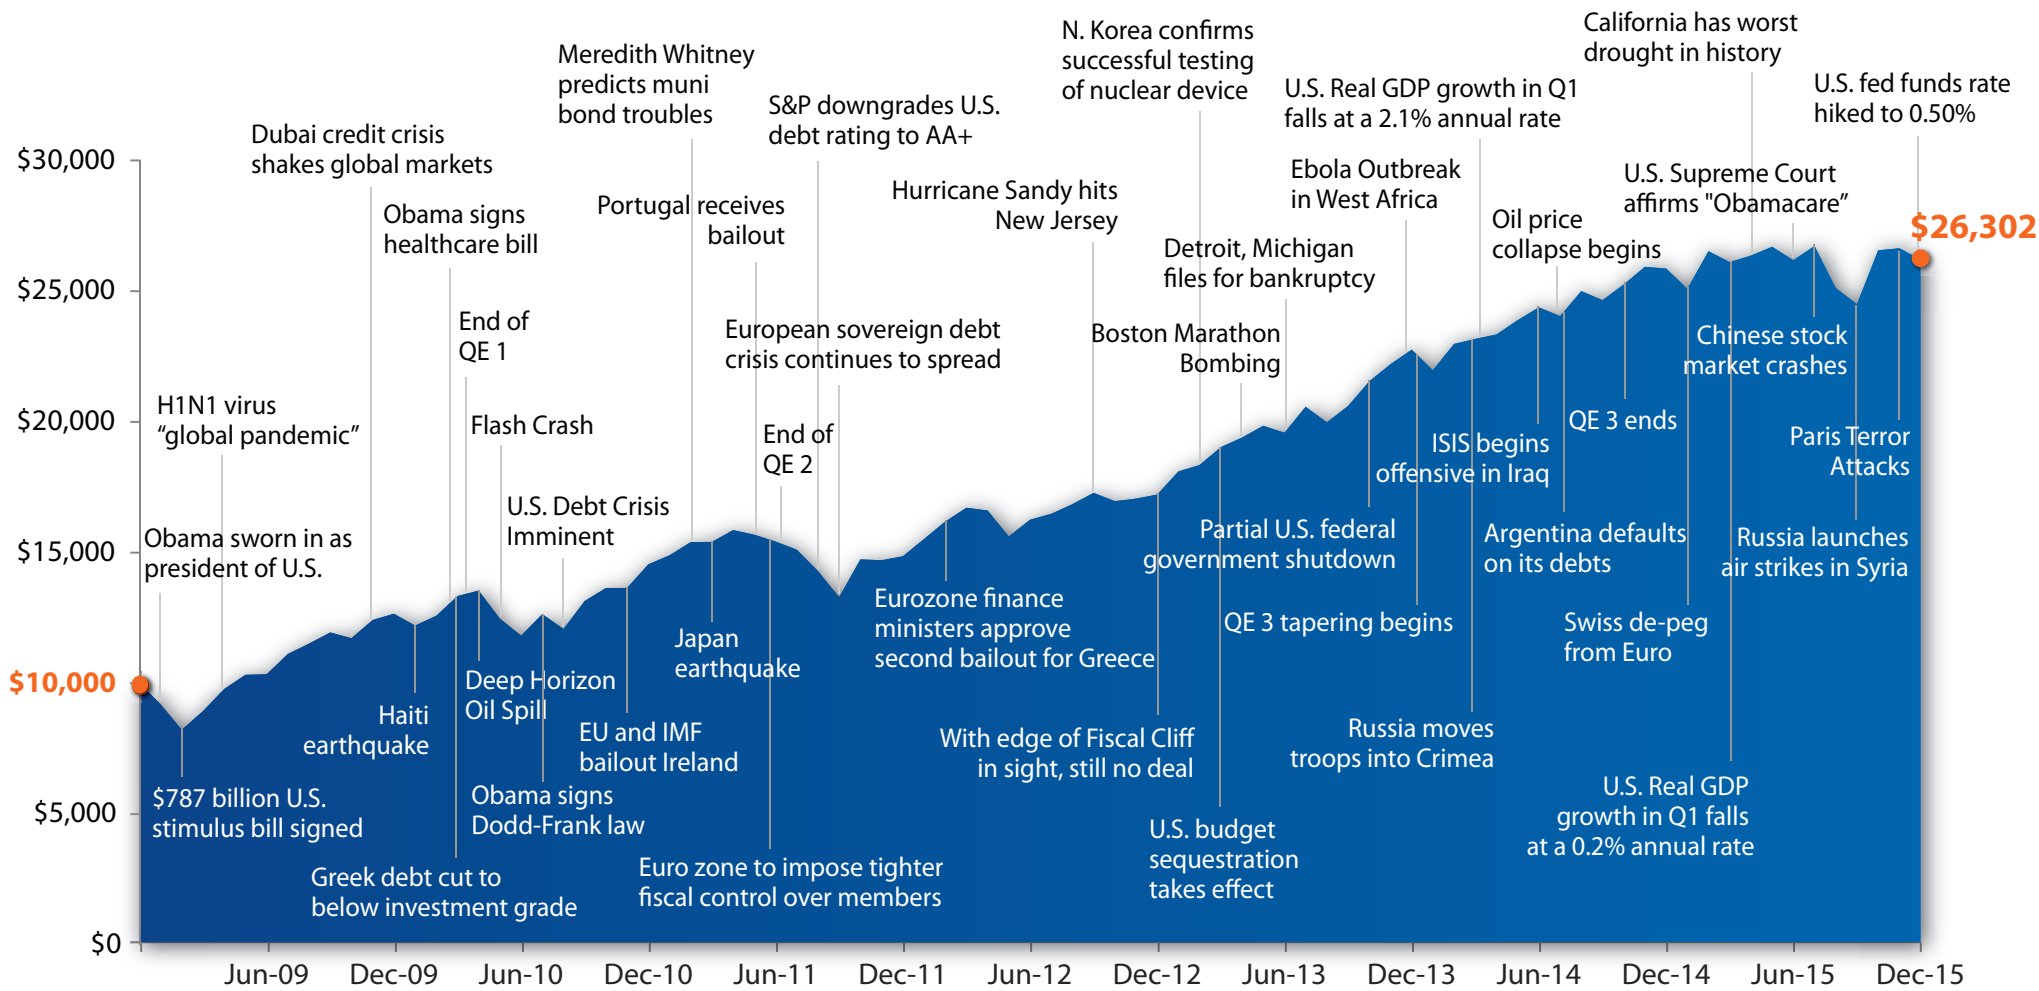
$30,000
$25,000
$20,000
$15,000
$10,000
$5,000
$0

Jun-09
Dec-09
Jun-10
Dec-10
Jun-11
Dec-11
Jun-12
Dec-12
Jun-13
Dec-13
Jun-14
Dec-14
Jun-15
Dec-15

$26,302

Obama sworn in as president of U.S.

H1N1 virus “global pandemic”

Dubai credit crisis shakes global markets

Obama signs healthcare bill

End of QE 1

Flash Crash

U.S. Debt Crisis Imminent

Meredith Whitney predicts muni bond troubles

Portugal receives bailout

S&P downgrades U.S. debt rating to AA+

European sovereign debt crisis continues to spread

End of QE 2

Hurricane Sandy hits New Jersey

N. Korea confirms successful testing of nuclear device

Boston Marathon Bombing

Detroit, Michigan files for bankruptcy

U.S. Real GDP growth in Q1 falls at a 2.1% annual rate

Ebola Outbreak in West Africa

Oil price collapse begins

California has worst drought in history

U.S. Supreme Court affirms "Obamacare”

U.S. fed funds rate hiked to 0.50%

$787 billion U.S. stimulus bill signed

Haiti earthquake

Greek debt cut to below investment grade

Deep Horizon Oil Spill

Obama signs Dodd-Frank law

EU and IMF bailout Ireland

Japan earthquake

Euro zone to impose tighter fiscal control over members

Eurozone finance ministers approve second bailout for Greece

With edge of Fiscal Cliff in sight, still no deal

Partial U.S. federal government shutdown

U.S. budget sequestration takes effect

QE 3 tapering begins

ISIS begins offensive in Iraq

Russia moves troops into Crimea

QE 3 ends

Argentina defaults on its debts

Swiss de-peg from Euro

Chinese stock market crashes

U.S. Real GDP growth in Q1 falls at a 0.2% annual rate

Paris Terror Attacks

Russia launches air strikes in Syria